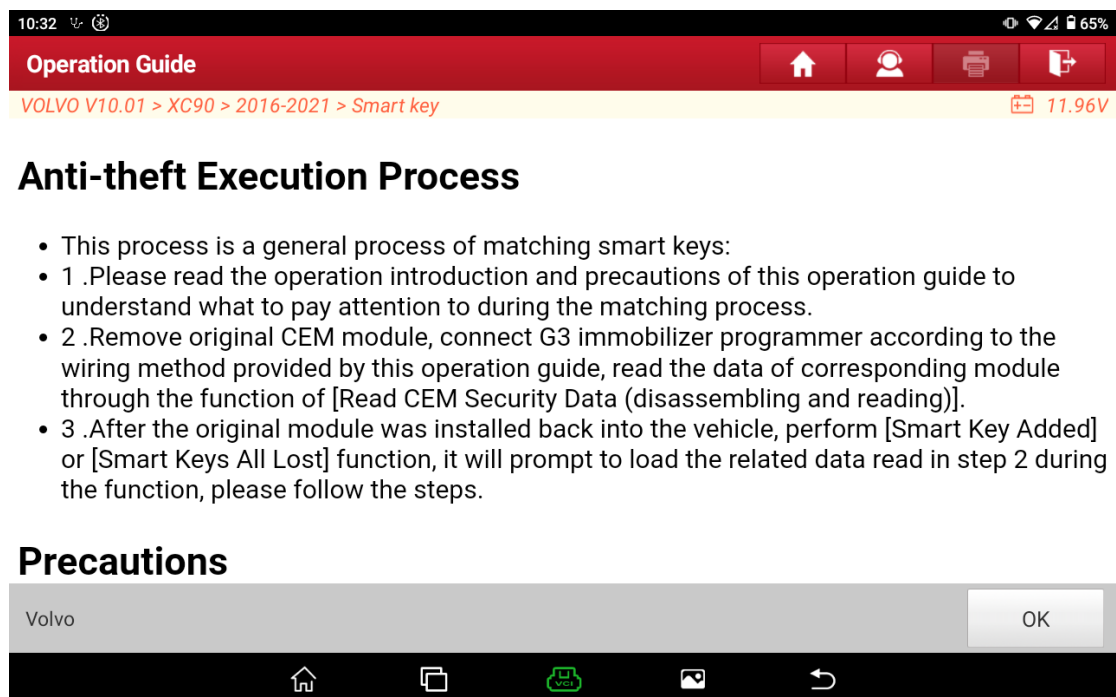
10:32

65%

Operation Guide

VOLVO V10.01 > XC90 > 2016-2021 > Smart key

11.96V

Anti-theft Execution Process

- This process is a general process of matching smart keys:
- 1 .Please read the operation introduction and precautions of this operation guide to understand what to pay attention to during the matching process.
- 2 .Remove original CEM module, connect G3 immobilizer programmer according to the wiring method provided by this operation guide, read the data of corresponding module through the function of [Read CEM Security Data (disassembling and reading)].
- 3 .After the original module was installed back into the vehicle, perform [Smart Key Added] or [Smart Keys All Lost] function, it will prompt to load the related data read in step 2 during the function, please follow the steps.

Precautions

Volvo

OK

VCI